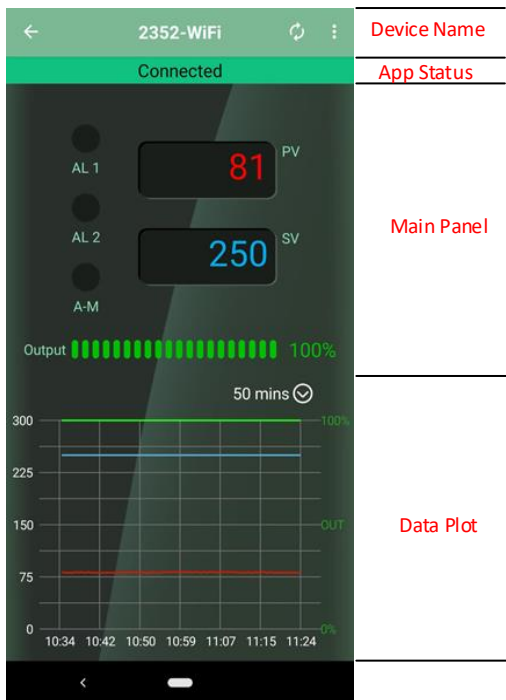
2352-WiFi

Device Name

Connected

App Status

AL 1

81

PV

AL 2

250

SV

A-M

Main Panel

Output

100%

50 mins

300

100%

225

150

OUT

75

0

0%

10:34 10:42 10:50 10:59 11:07 11:15 11:24

Data Plot